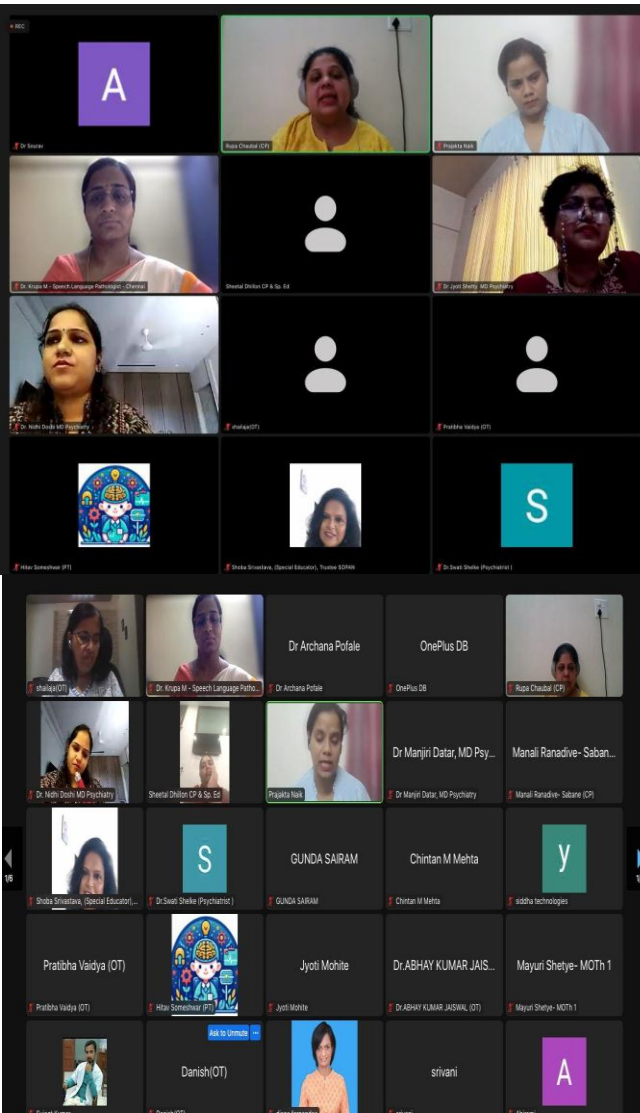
REC

A

Dr Sourav

Rupa Chaubal (CP)

Prajakta Naik

Dr. Krupa M - Speech Language Pathologist - Chennai

Sheetal Dhillon CP & Sp. Ed

Dr Jyoti Shetty MD Psychiatry

Dr. Nidhi Doshi MD Psychiatry

shailaja(OT)

Pratibha Vaidya (OT)

Hitav Someshwar (PT)

Shoba Srivastava, (Special Educator), Trustee SOPAN

S

Dr.Swati Shelke (Psychiatrist)

shailaja(OT)

Dr. Krupa M - Speech Language Patho...

Dr Archana Pofale

Dr Archana Pofale

OnePlus DB

OnePlus DB

Rupa Chaubal (CP)

Dr. Nidhi Doshi MD Psychiatry

Sheetal Dhillon CP & Sp. Ed

Prajakta Naik

Dr Manjiri Datar, MD Psy...

Dr Manjiri Datar, MD Psychiatry

Manali Ranadive- Saban...

Manali Ranadive- Sabane (CP)

1/6

Shoba Srivastava, (Special Educator),...

S

Dr.Swati Shelke (Psychiatrist)

GUNDA SAIRAM

GUNDA SAIRAM

Chintan M Mehta

Chintan M Mehta

y

siddha technologies

Pratibha Vaidya (OT)

Pratibha Vaidya (OT)

Hitav Someshwar (PT)

Jyoti Mohite

Jyoti Mohite

DR.ABHAY KUMAR JAIS...

DR.ABHAY KUMAR JAISWAL (OT)

Mayuri Shetye- MOTh 1

Mayuri Shetye- MOTh 1

Ask to Unmute

Danish(OT)

srivani

A